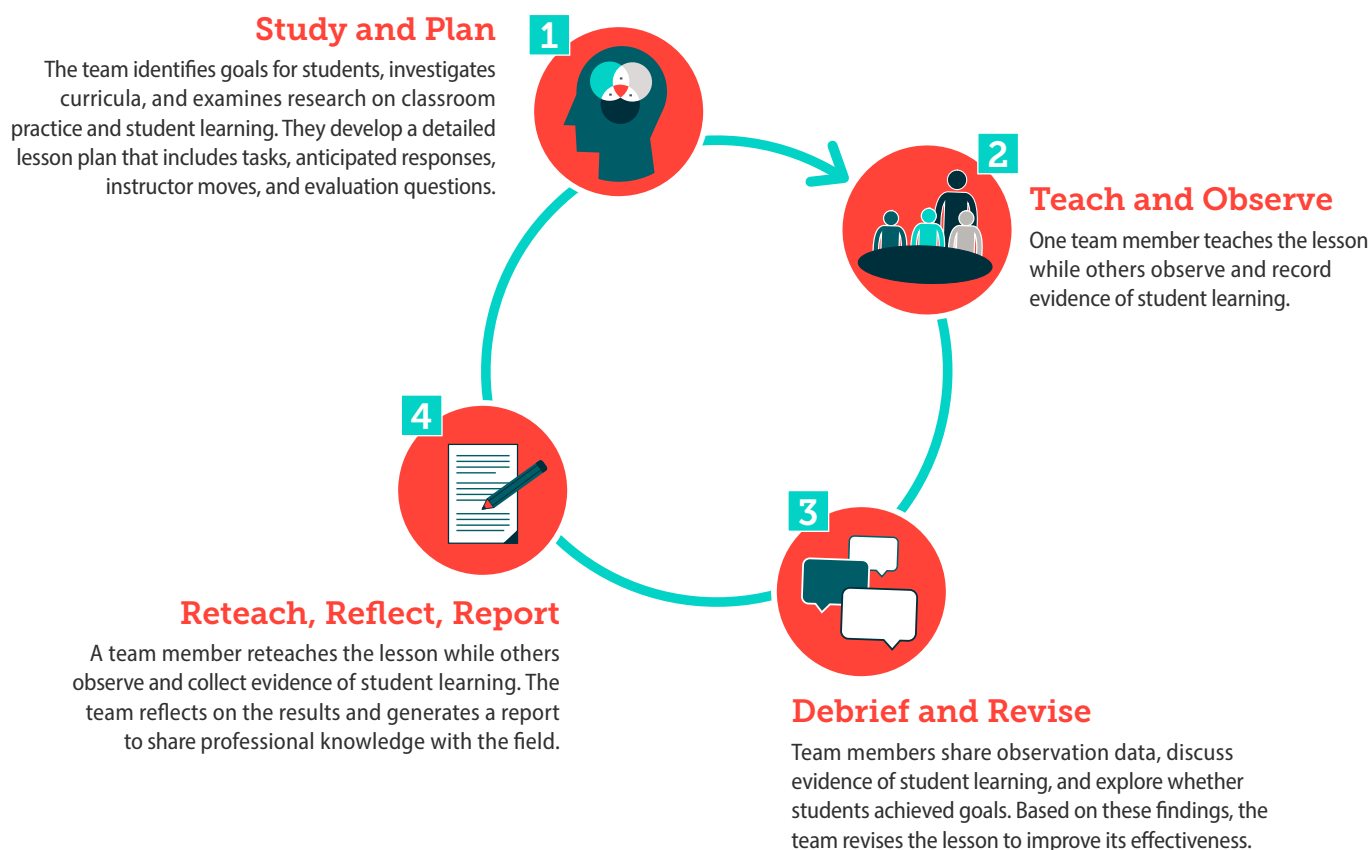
Study and Plan

1

The team identifies goals for students, investigates curricula, and examines research on classroom practice and student learning. They develop a detailed lesson plan that includes tasks, anticipated responses, instructor moves, and evaluation questions.

2

Teach and Observe

One team member teaches the lesson while others observe and record evidence of student learning.

4

3

Reteach, Reflect, Report

A team member reteaches the lesson while others observe and collect evidence of student learning. The team reflects on the results and generates a report to share professional knowledge with the field.

Debrief and Revise

Team members share observation data, discuss evidence of student learning, and explore whether students achieved goals. Based on these findings, the team revises the lesson to improve its effectiveness.